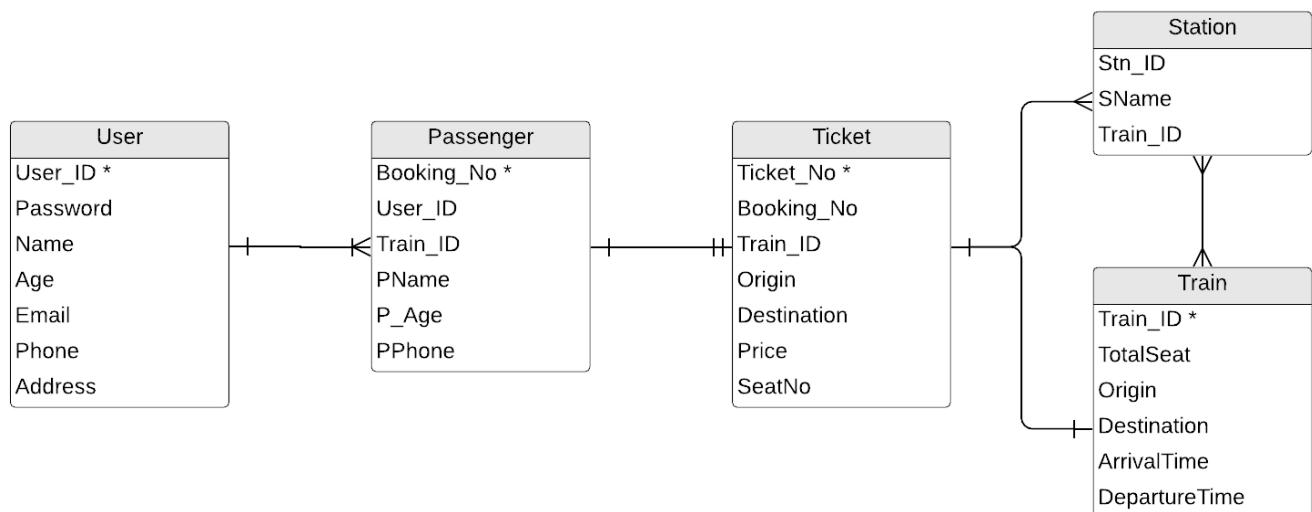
Station
Stn_ID
SName
Train_ID

User
User_ID *
Password
Name
Age
Email
Phone
Address

Passenger
Booking_No *
User_ID
Train_ID
PName
P_Age
PPhone

Ticket
Ticket_No *
Booking_No
Train_ID
Origin
Destination
Price
SeatNo

Train
Train_ID *
TotalSeat
Origin
Destination
ArrivalTime
DepartureTime